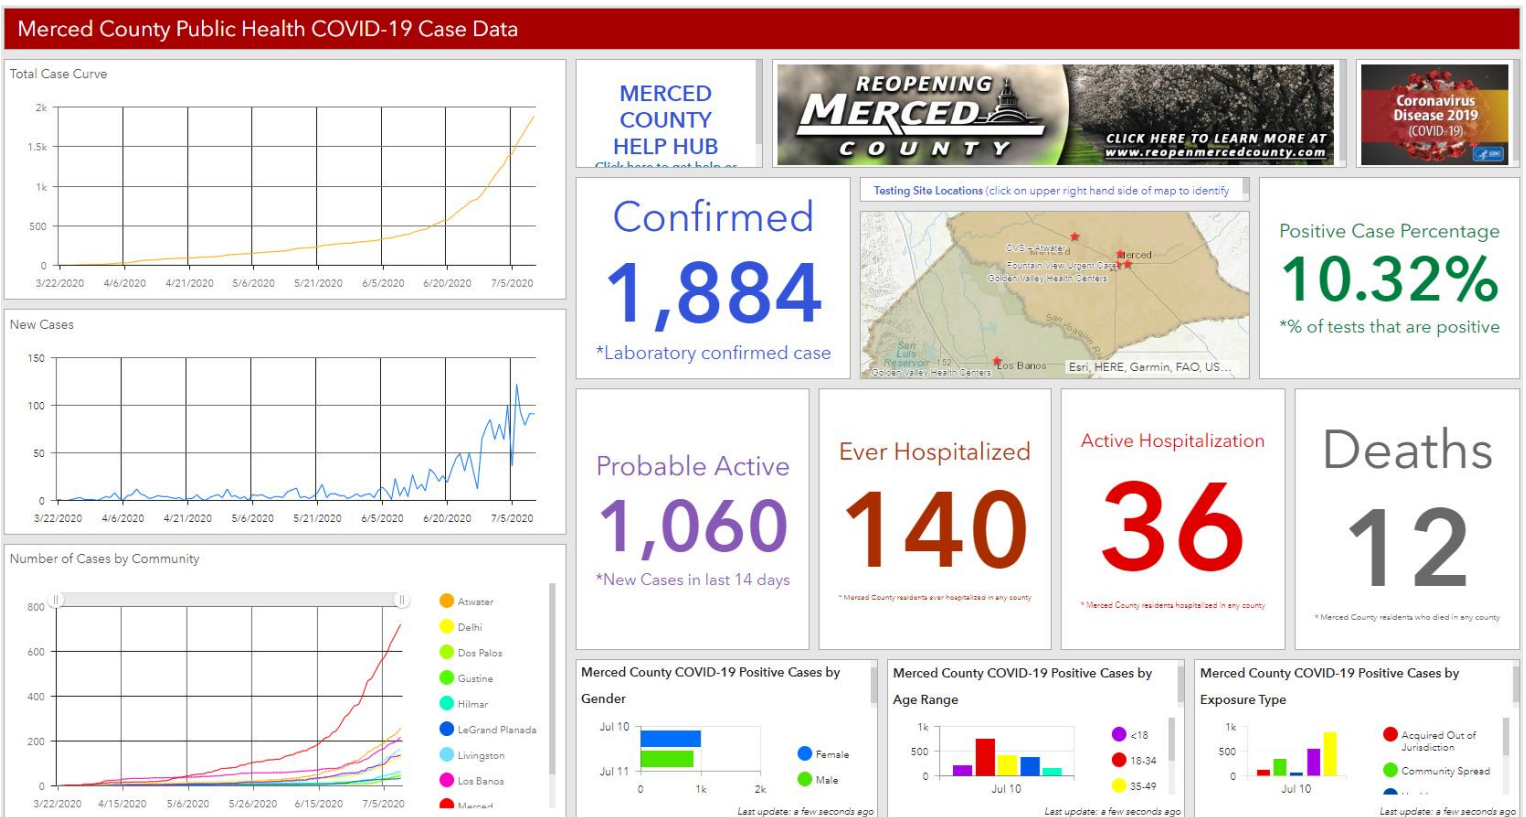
Merced County Public Health COVID-19 Case Data

Total Case Curve

2k
1.5k
1k
500
0
3/22/2020 4/6/2020 4/21/2020 5/6/2020 5/21/2020 6/5/2020 6/20/2020 7/5/2020

MERCED COUNTY HELP HUB
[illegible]

REOPENING MERCED COUNTY
CLICK HERE TO LEARN MORE AT www.reopenmercedcounty.com

Coronavirus Disease 2019 (COVID-19)

Confirmed
1,884
*Laboratory confirmed case

Testing Site Locations (click on upper right hand side of map to identify

CVS - Atwater
Fountain View Urgent Care
Golden Valley Health Centers
Merced
San Joaquin R
San Luis Reservoir
152
Golden Valley Health Centers
Los Banos
Esri, HERE, Garmin, FAO, US...

Positive Case Percentage
10.32%
*% of tests that are positive

New Cases

150
100
50
0
3/22/2020 4/6/2020 4/21/2020 5/6/2020 5/21/2020 6/5/2020 6/20/2020 7/5/2020

Probable Active
1,060
*New Cases in last 14 days

Ever Hospitalized
140
* Merced County residents ever hospitalized in any county

Active Hospitalization
36
* Merced County residents hospitalized in any county

Deaths
12
* Merced County residents who died in any county

Number of Cases by Community

800
600
400
200
0
3/22/2020 4/15/2020 5/6/2020 5/26/2020 6/15/2020 7/5/2020

Atwater
Delhi
Dos Palos
Gustine
Hilmar
LeGrand Planada
Livingston
Los Banos
Merced

Merced County COVID-19 Positive Cases by Gender
Jul 10
Jul 11
0 1k 2k
Female
Male
Last update: a few seconds ago

Merced County COVID-19 Positive Cases by Age Range
1k
500
0
Jul 10
<18
18-34
35-49
Last update: a few seconds ago

Merced County COVID-19 Positive Cases by Exposure Type
1k
500
0
Jul 10
Acquired Out of Jurisdiction
Community Spread
Last update: a few seconds ago